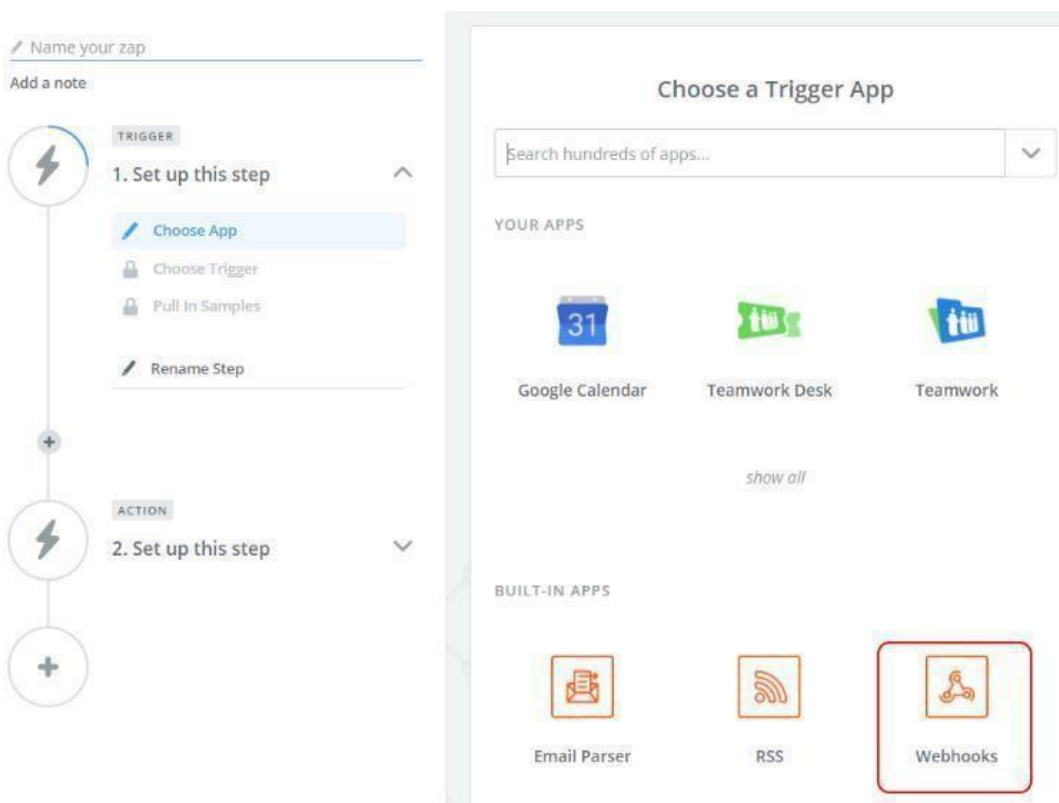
Name your zap

Add a note

TRIGGER

1. Set up this step

Choose App

Choose Trigger

Pull In Samples

Rename Step

ACTION

2. Set up this step

Choose a Trigger App

Search hundreds of apps...

YOUR APPS

31

Google Calendar

Teamwork Desk

Teamwork

show all

BUILT-IN APPS

Email Parser

RSS

Webhooks